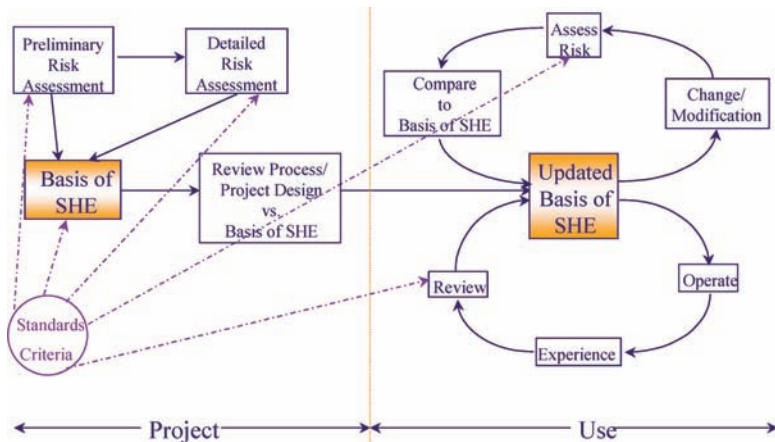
Preliminary Risk Assessment

Detailed Risk Assessment

Basis of SHE

Review Process/ Project Design vs. Basis of SHE

Standards Criteria

Assess Risk

Compare to Basis of SHE

Change/ Modification

Updated Basis of SHE

Review

Operate

Experience

Project

Use